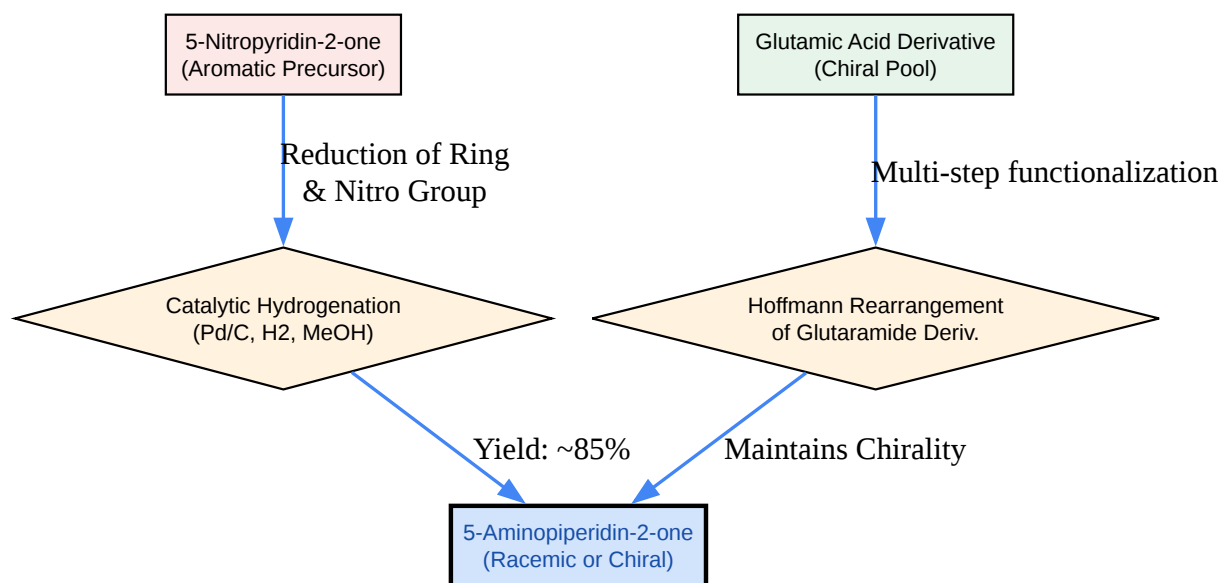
5-Nitropyridin-2-one
(Aromatic Precursor)

Glutamic Acid Derivative
(Chiral Pool)

Reduction of Ring
& Nitro Group

Multi-step functionalization

Catalytic Hydrogenation
(Pd/C, H2, MeOH)

Hoffmann Rearrangement
of Glutaramide Deriv.

Yield: ~85%

Maintains Chirality

5-Aminopiperidin-2-one
(Racemic or Chiral)